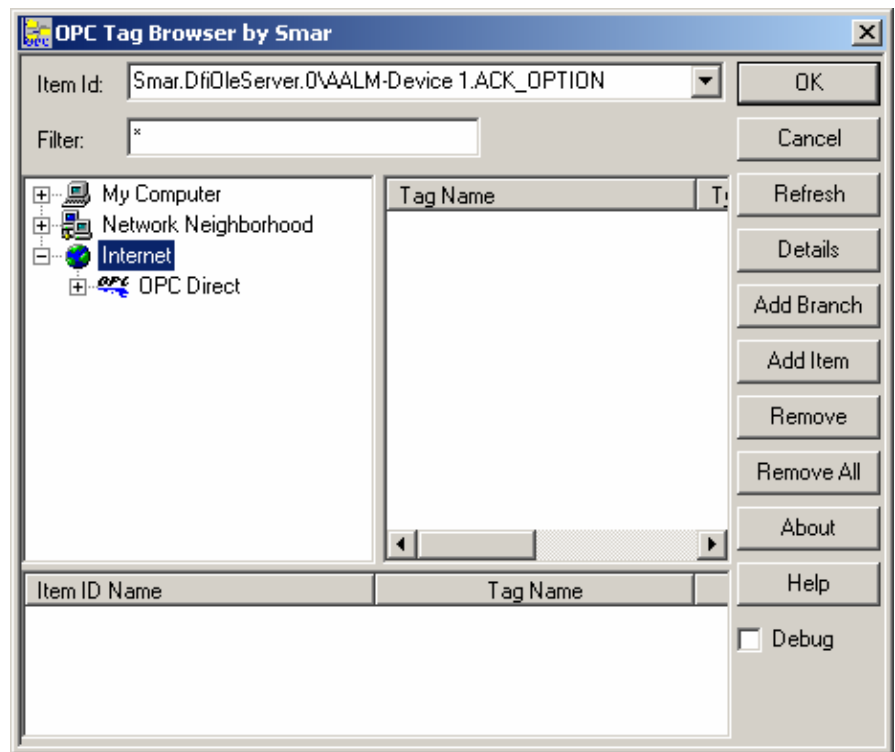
OPC Tag Browser by Smar

Item Id: Smar.DfiOleServer.0\AALM-Device 1.ACK_OPTION

Filter: *

OK
Cancel
Refresh
Details
Add Branch
Add Item
Remove
Remove All
About
Help
Debug

My Computer
Network Neighborhood
Internet
OPC OPC Direct

Tag Name | T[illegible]

| Item ID Name | Tag Name |
|---|---|